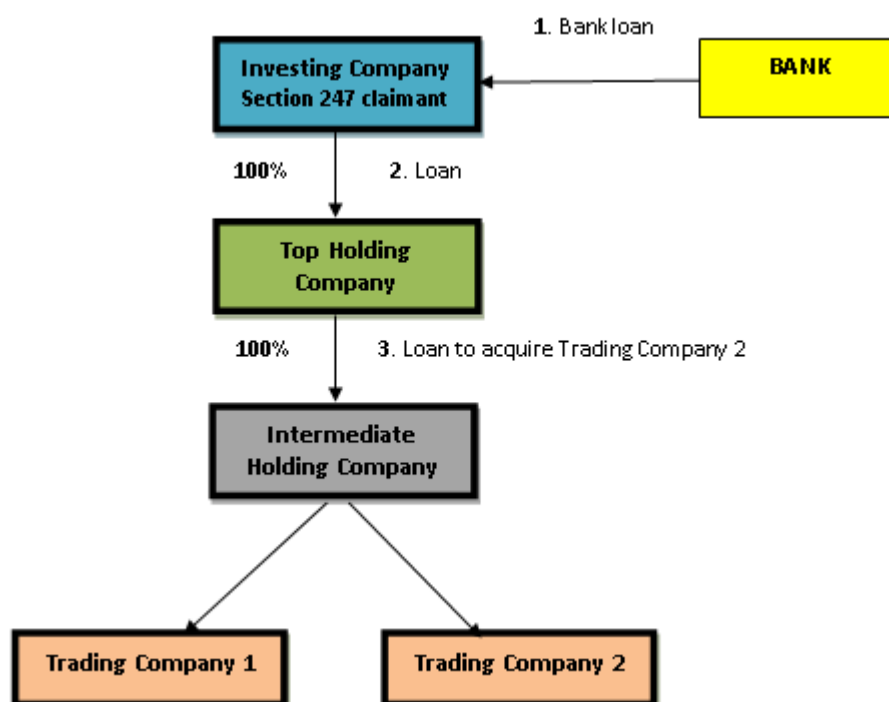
1. Bank loan

Investing Company Section 247 claimant

BANK

100%

2. Loan

Top Holding Company

100%

3. Loan to acquire Trading Company 2

Intermediate Holding Company

Trading Company 1

Trading Company 2